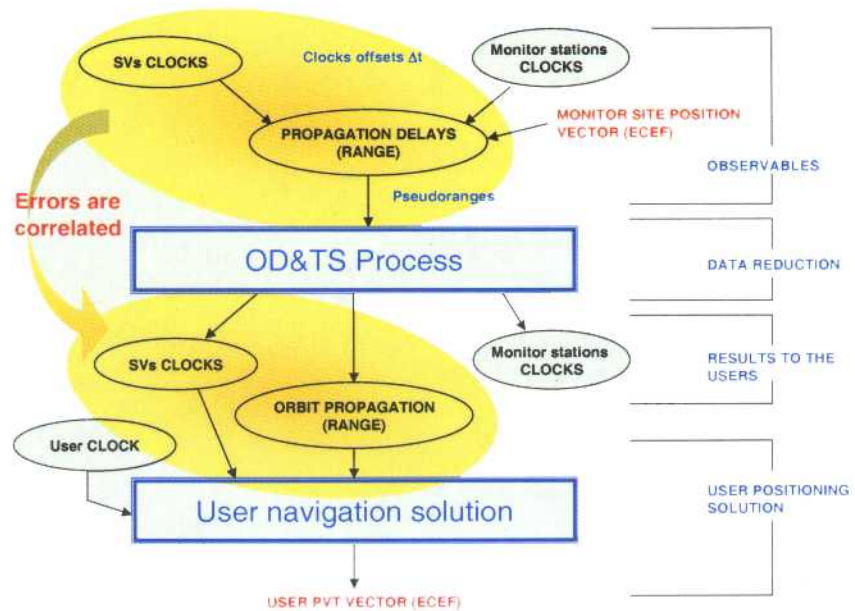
SVs CLOCKS

Clocks offsets $\Delta t$

Monitor stations CLOCKS

MONITOR SITE POSITION VECTOR (ECEF)

PROPAGATION DELAYS (RANGE)

OBSERVABLES

Errors are correlated

Pseudoranges

OD&TS Process

DATA REDUCTION

SVs CLOCKS

Monitor stations CLOCKS

RESULTS TO THE USERS

ORBIT PROPAGATION (RANGE)

User CLOCK

USER POSITIONING SOLUTION

User navigation solution

USER PVT VECTOR (ECEF)